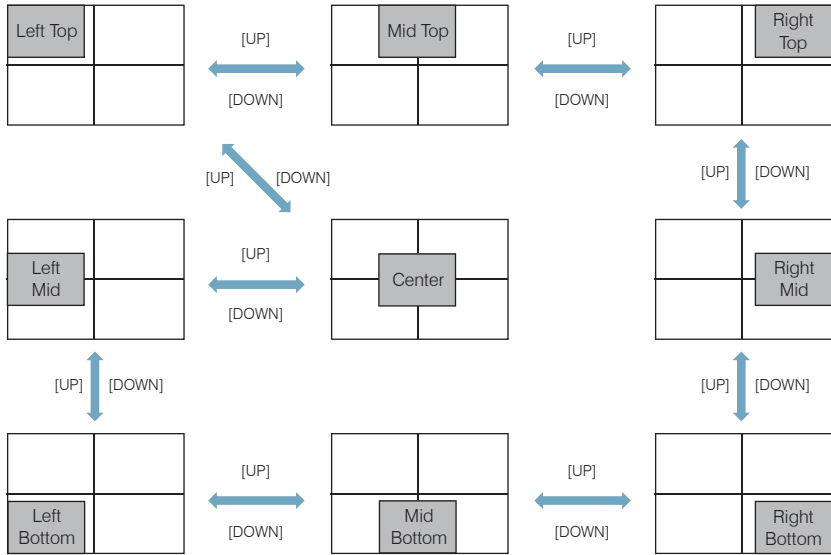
Left Top

[UP]

[DOWN]

Mid Top

[UP]

[DOWN]

Right Top

[UP]

[DOWN]

[UP]

[DOWN]

Left Mid

[UP]

[DOWN]

Center

Right Mid

[UP]

[DOWN]

[UP]

[DOWN]

Left Bottom

[UP]

[DOWN]

Mid Bottom

[UP]

[DOWN]

Right Bottom